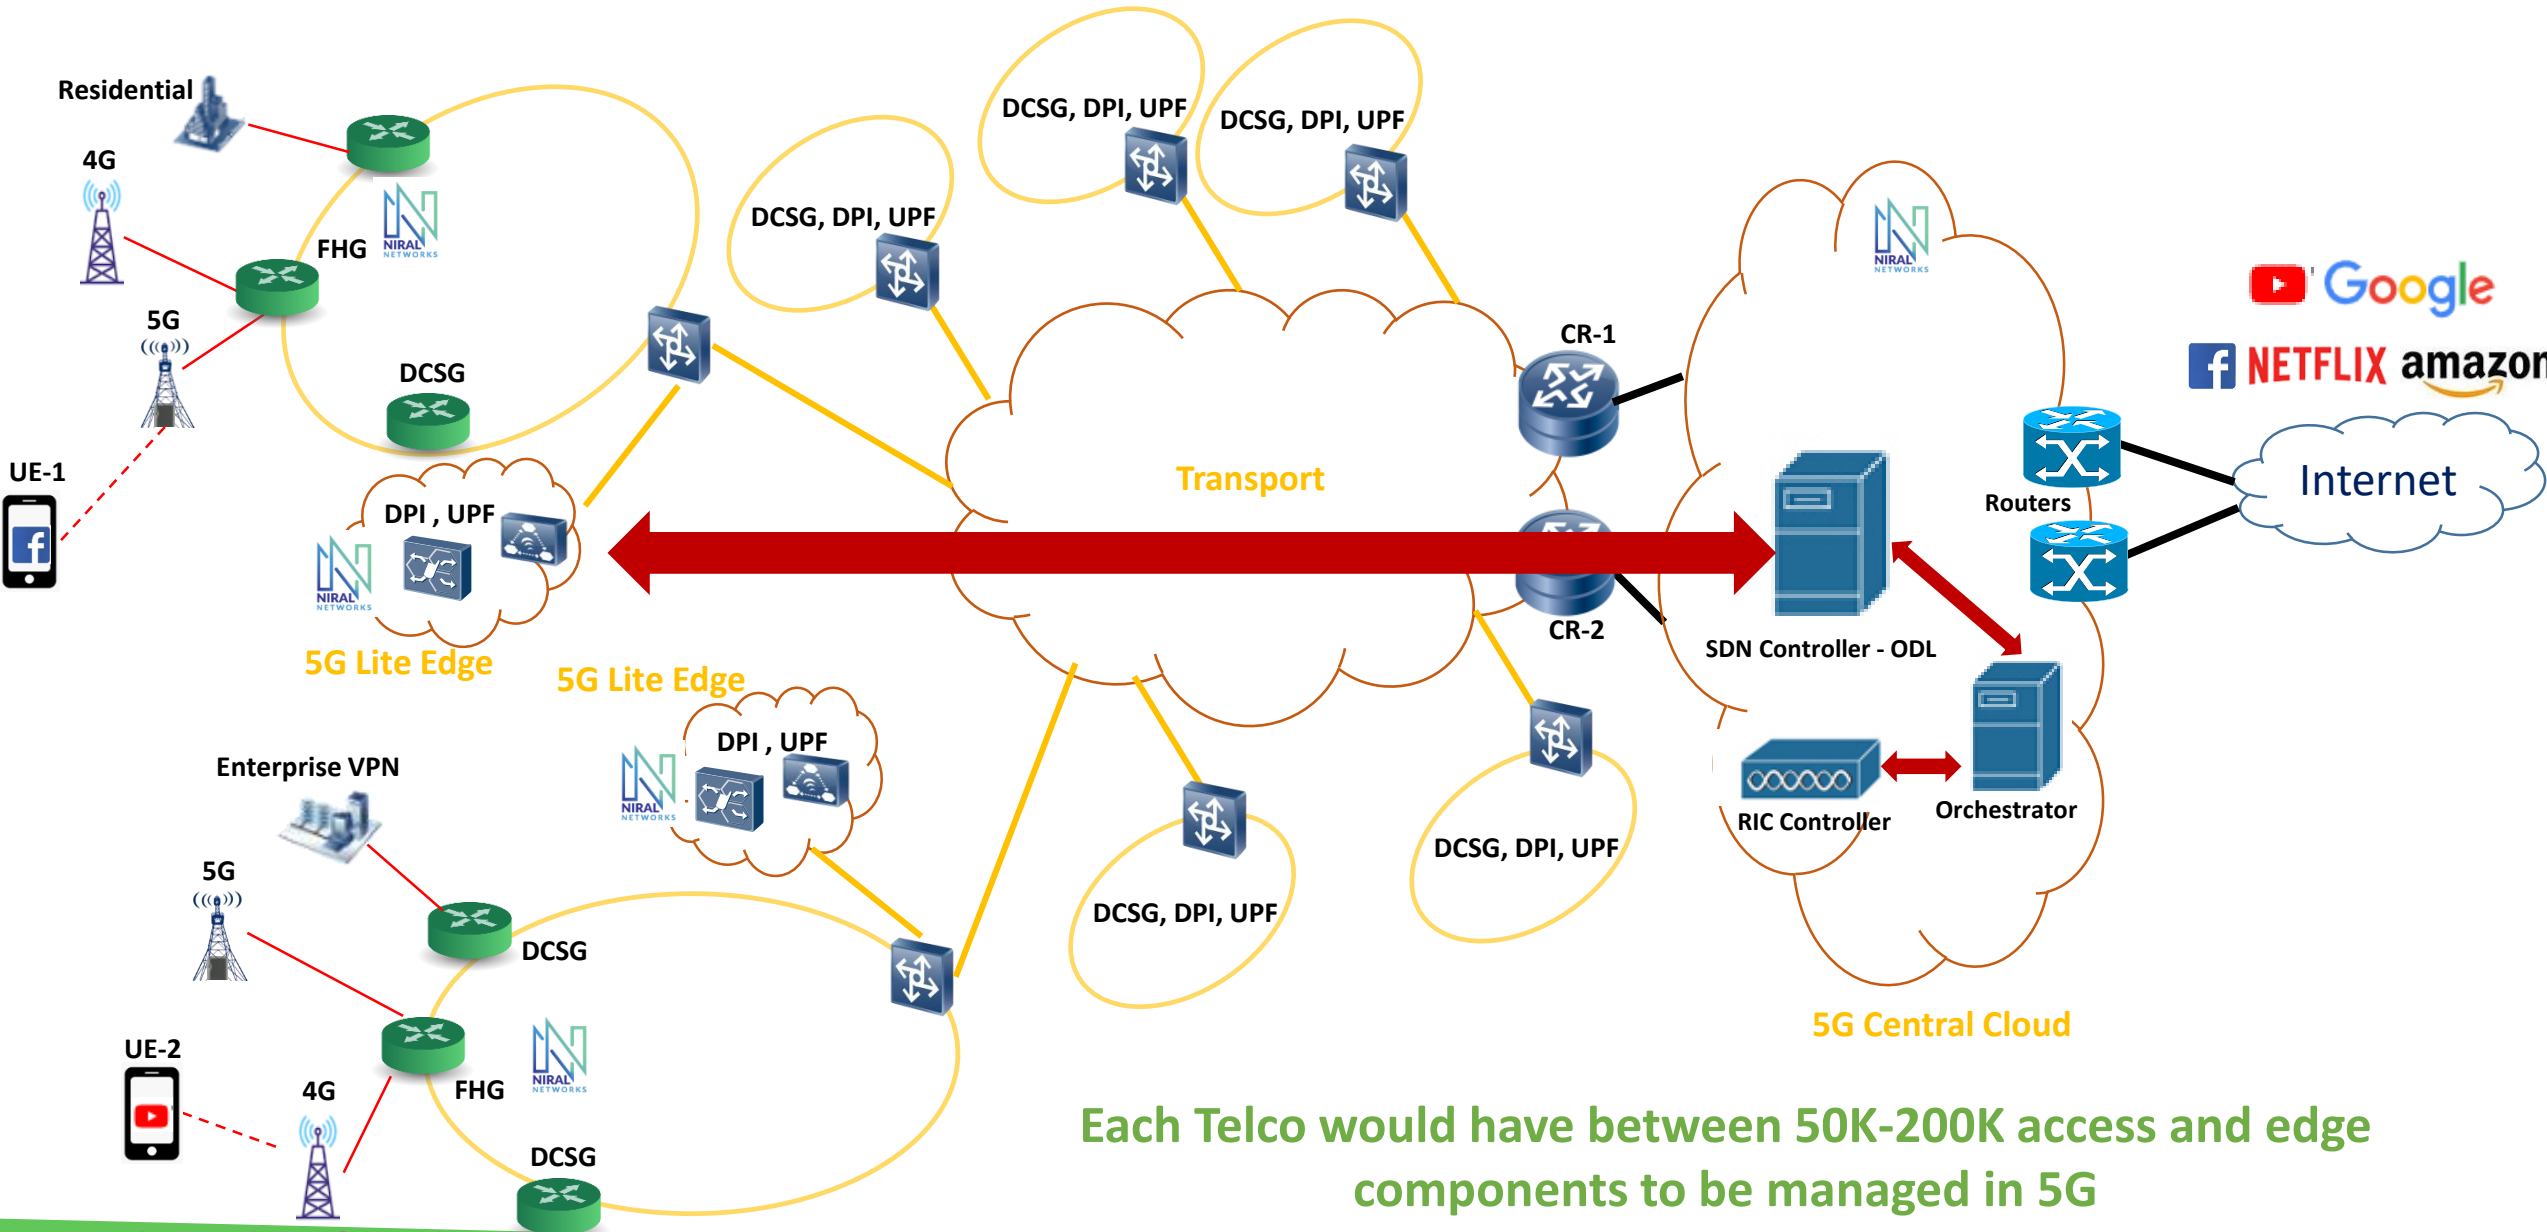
Residential

4G

FHG

NIRAL NETWORKS

5G

DCSG

UE-1

DPI , UPF

NIRAL NETWORKS

5G Lite Edge

DCSG, DPI, UPF

DCSG, DPI, UPF

DCSG, DPI, UPF

Transport

CR-1

CR-2

NIRAL NETWORKS

Google

NETFLIX amazon

Routers

Internet

SDN Controller - ODL

RIC Controller

Orchestrator

5G Central Cloud

5G Lite Edge

DPI , UPF

NIRAL NETWORKS

Enterprise VPN

5G

DCSG

UE-2

4G

FHG

NIRAL NETWORKS

DCSG

DCSG, DPI, UPF

DCSG, DPI, UPF

Each Telco would have between 50K-200K access and edge components to be managed in 5G